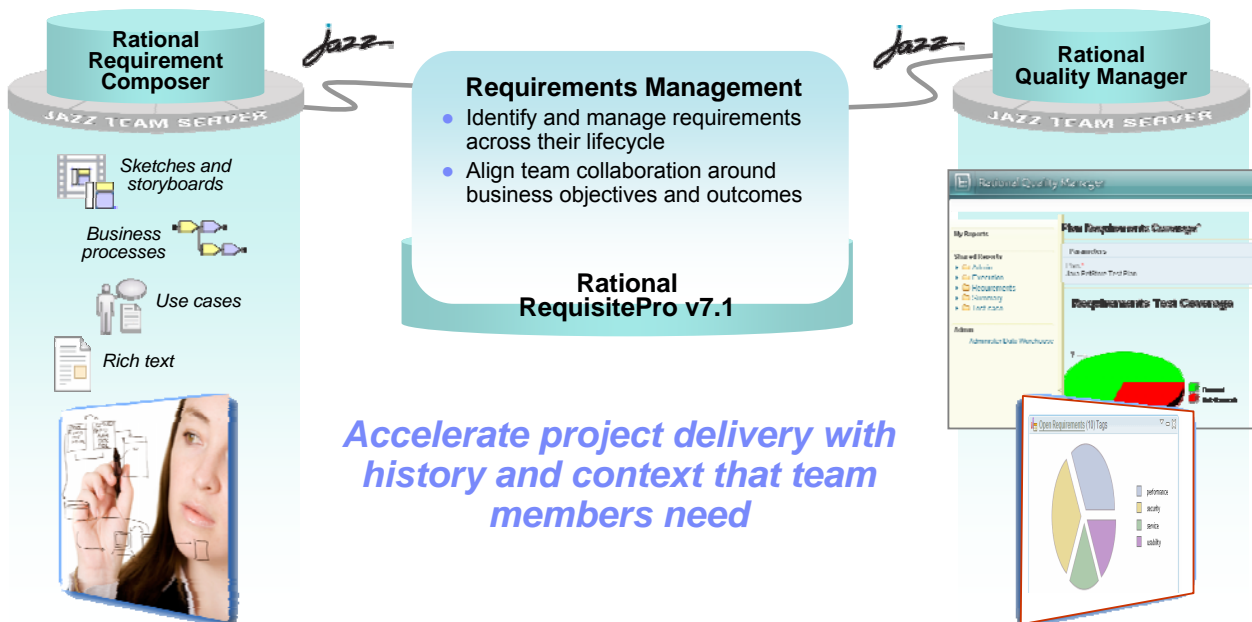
Rational Requirement Composer

jazz

JAZZ TEAM SERVER

Sketches and storyboards

Business processes

Use cases

Rich text

Requirements Management

• Identify and manage requirements across their lifecycle

• Align team collaboration around business objectives and outcomes

Rational RequisitePro v7.1

jazz

Rational Quality Manager

JAZZ TEAM SERVER

Rational Quality Manager

My Reports

Shared Reports

Admin

Execution

Requirements

Summary

Test case

Admin

Administer Data Warehouse

Plan Requirements Coverage*

Parameters

Plan:*

Requirements Test Coverage

Covered

Not Covered

Open Requirements (10) Tags

performance

security

service

usability

Accelerate project delivery with history and context that team members need